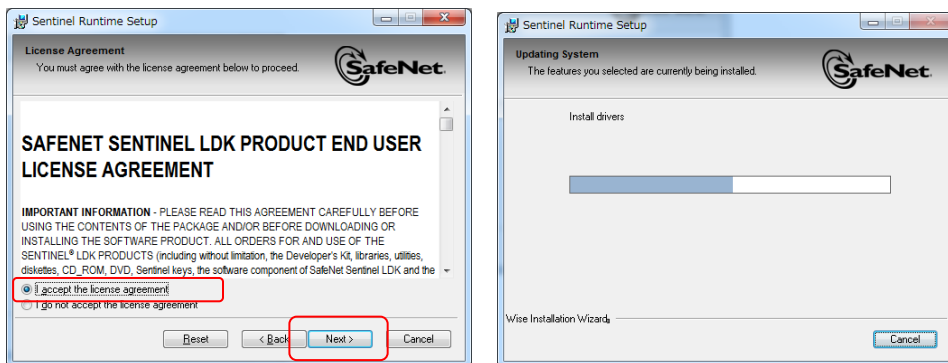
Sentinel Runtime Setup

License Agreement
You must agree with the license agreement below to proceed.

SafeNet

SAFENET SENTINEL LDK PRODUCT END USER LICENSE AGREEMENT

IMPORTANT INFORMATION - PLEASE READ THIS AGREEMENT CAREFULLY BEFORE USING THE CONTENTS OF THE PACKAGE AND/OR BEFORE DOWNLOADING OR INSTALLING THE SOFTWARE PRODUCT. ALL ORDERS FOR AND USE OF THE SENTINEL® LDK PRODUCTS (including without limitation, the Developer's Kit, libraries, utilities, diskettes, CD_ROM, DVD, Sentinel keys, the software component of SafeNet Sentinel LDK and the

I accept the license agreement
I do not accept the license agreement

Reset
< Back
Next >
Cancel

Sentinel Runtime Setup

Updating System
The features you selected are currently being installed.

SafeNet

Install drivers

Wise Installation Wizard®

Cancel